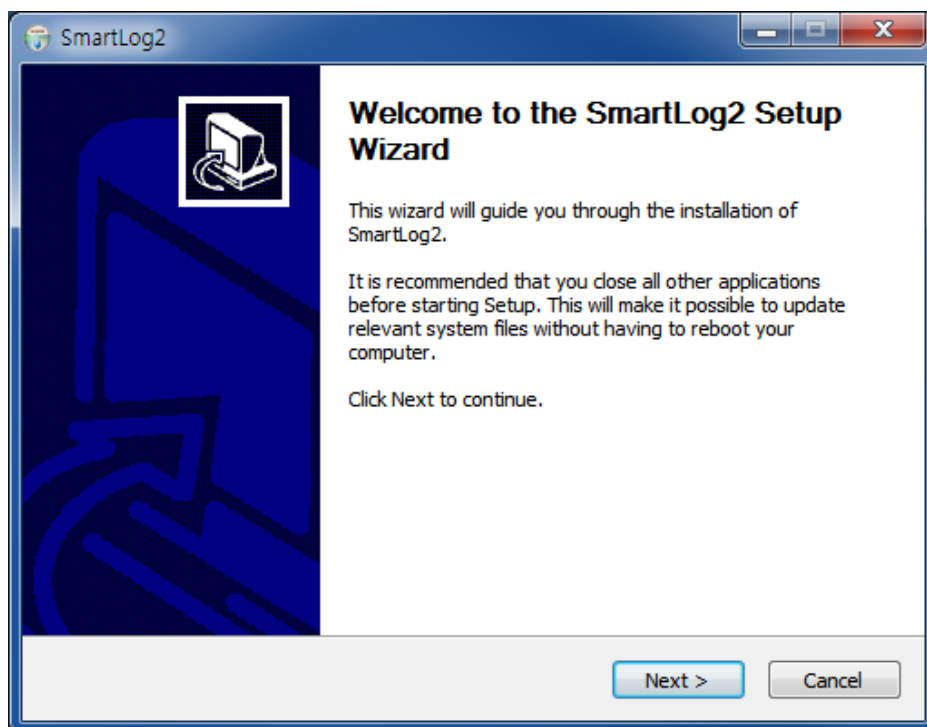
SmartLog2

Welcome to the SmartLog2 Setup Wizard

This wizard will guide you through the installation of SmartLog2.

It is recommended that you close all other applications before starting Setup. This will make it possible to update relevant system files without having to reboot your computer.

Click Next to continue.

Next >
Cancel